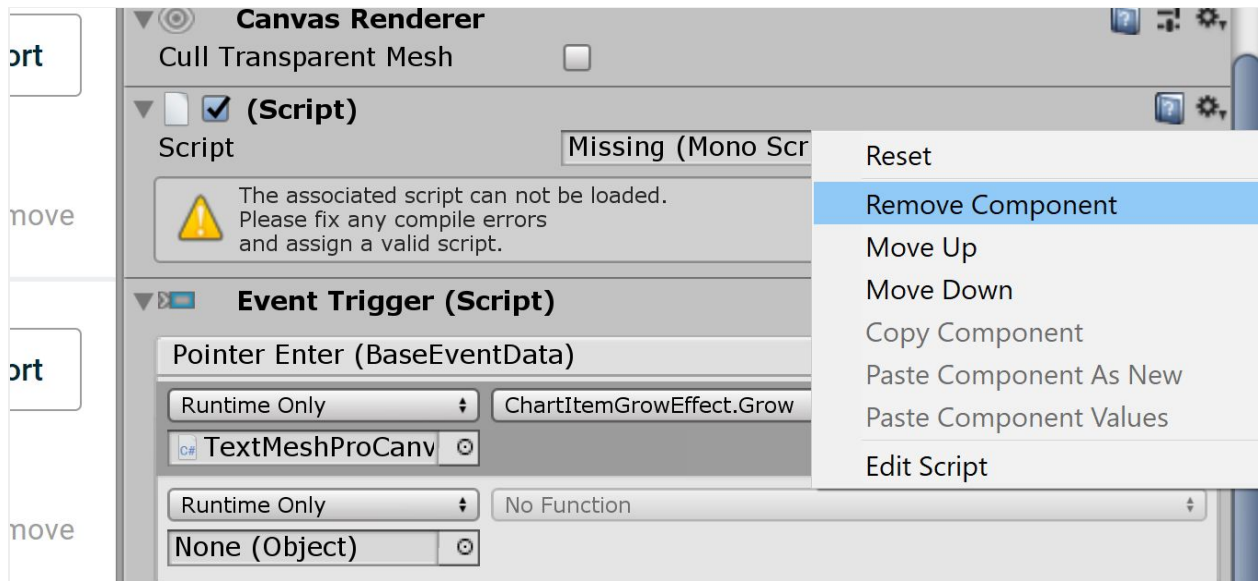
ort

nove

ort

nove

Canvas Renderer
Cull Transparent Mesh

(Script)
Script Missing (Mono Scr
The associated script can not be loaded. Please fix any compile errors and assign a valid script.

Event Trigger (Script)
Pointer Enter (BaseEventData)
Runtime Only
ChartItemGrowEffect.Grow
TextMeshProCanv
Runtime Only
No Function
None (Object)

Reset
Remove Component
Move Up
Move Down
Copy Component
Paste Component As New
Paste Component Values
Edit Script